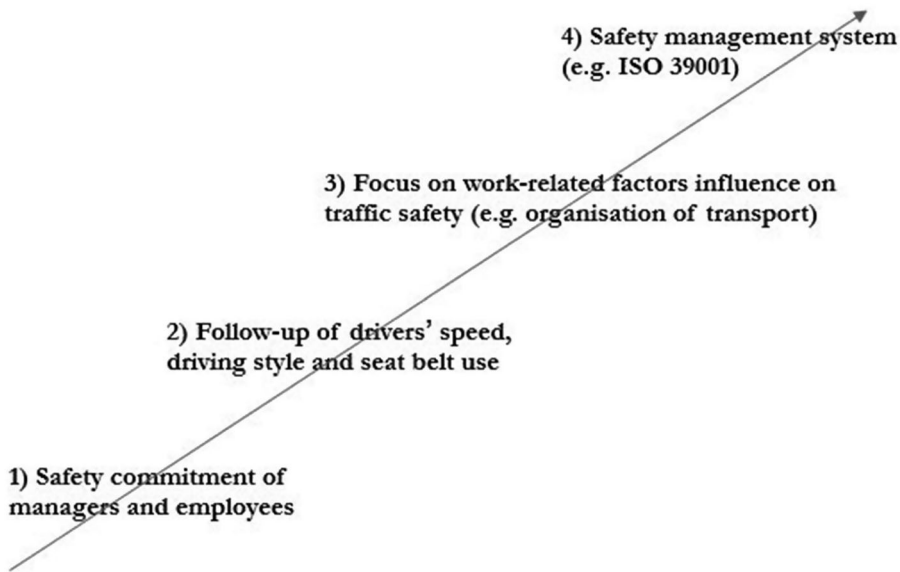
4) Safety management system (e.g. ISO 39001)

3) Focus on work-related factors influence on traffic safety (e.g. organisation of transport)

2) Follow-up of drivers' speed, driving style and seat belt use

1) Safety commitment of managers and employees